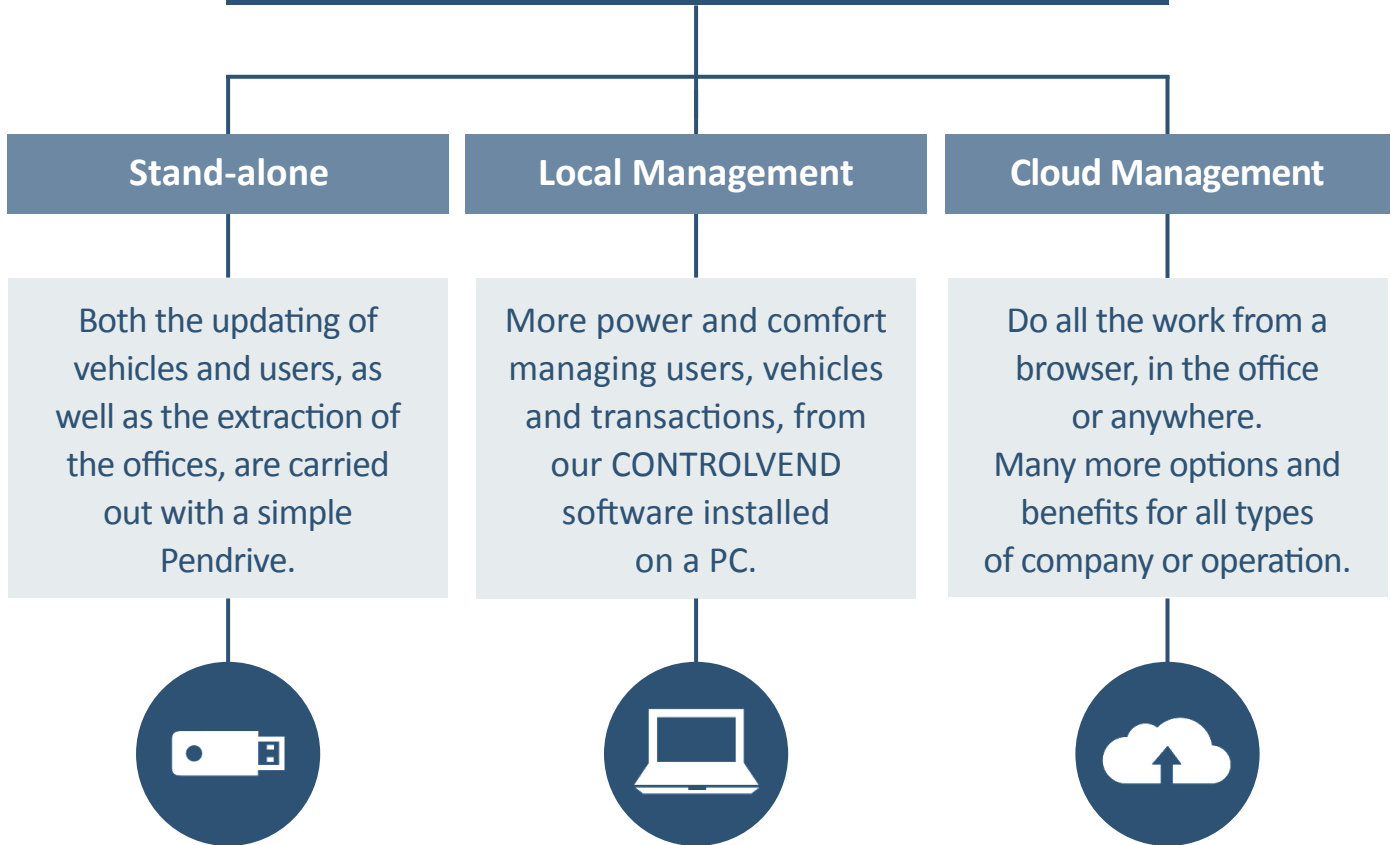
Stand-alone

Both the updating of vehicles and users, as well as the extraction of the offices, are carried out with a simple Pendrive.

Local Management

More power and comfort managing users, vehicles and transactions, from our CONTROLVEND software installed on a PC.

Cloud Management

Do all the work from a browser, in the office or anywhere.
Many more options and benefits for all types of company or operation.